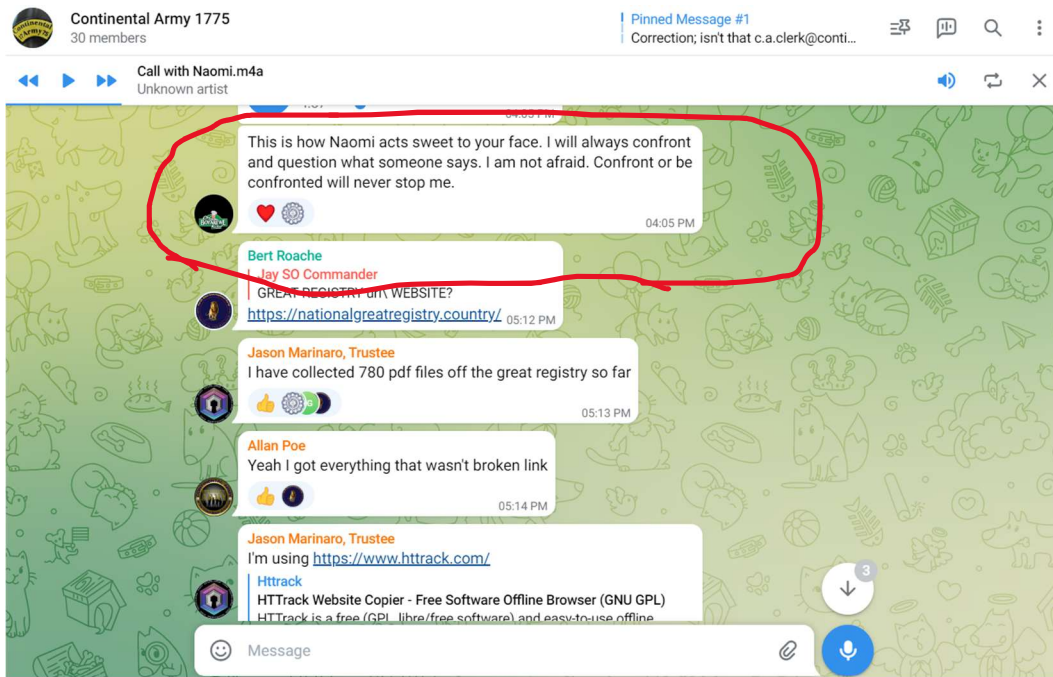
Continental Army 1775
30 members

Pinned Message #1
Correction; isn't that c.a.clerk@conti...

Call with Naomi.m4a
Unknown artist

04:05 PM

This is how Naomi acts sweet to your face. I will always confront and question what someone says. I am not afraid. Confront or be confronted will never stop me.
04:05 PM

Bert Roache
Jay SO Commander
GREAT REGISTRY url\ WEBSITE?
https://nationalgreatregistry.country/ 05:12 PM

Jason Marinaro, Trustee
I have collected 780 pdf files off the great registry so far
5
05:13 PM

Allan Poe
Yeah I got everything that wasn't broken link
05:14 PM

Jason Marinaro, Trustee
I'm using https://www.httrack.com/
Httrack
HTTrack Website Copier - Free Software Offline Browser (GNU GPL)
HTTrack is a free (GPL, libre/free software) and easy-to-use offline

3

Message